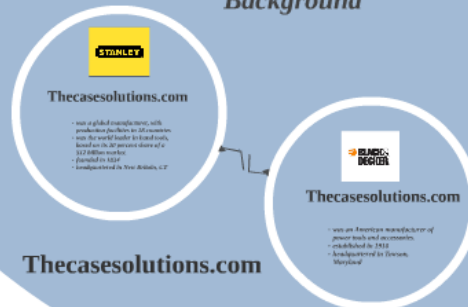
Background

STANLEY

Thecasesolutions.com

- was a global manufacturer, with production facilities in 18 countries
- was the world leader in hand tools, based on its 20 percent share of a $12 billion market
- founded in 1824
- headquartered in New Britain, CT

BLACK & DECKER

Thecasesolutions.com

- was an American manufacturer of power tools and accessories
- established in 1910
- headquartered in Towson, Maryland

Thecasesolutions.com